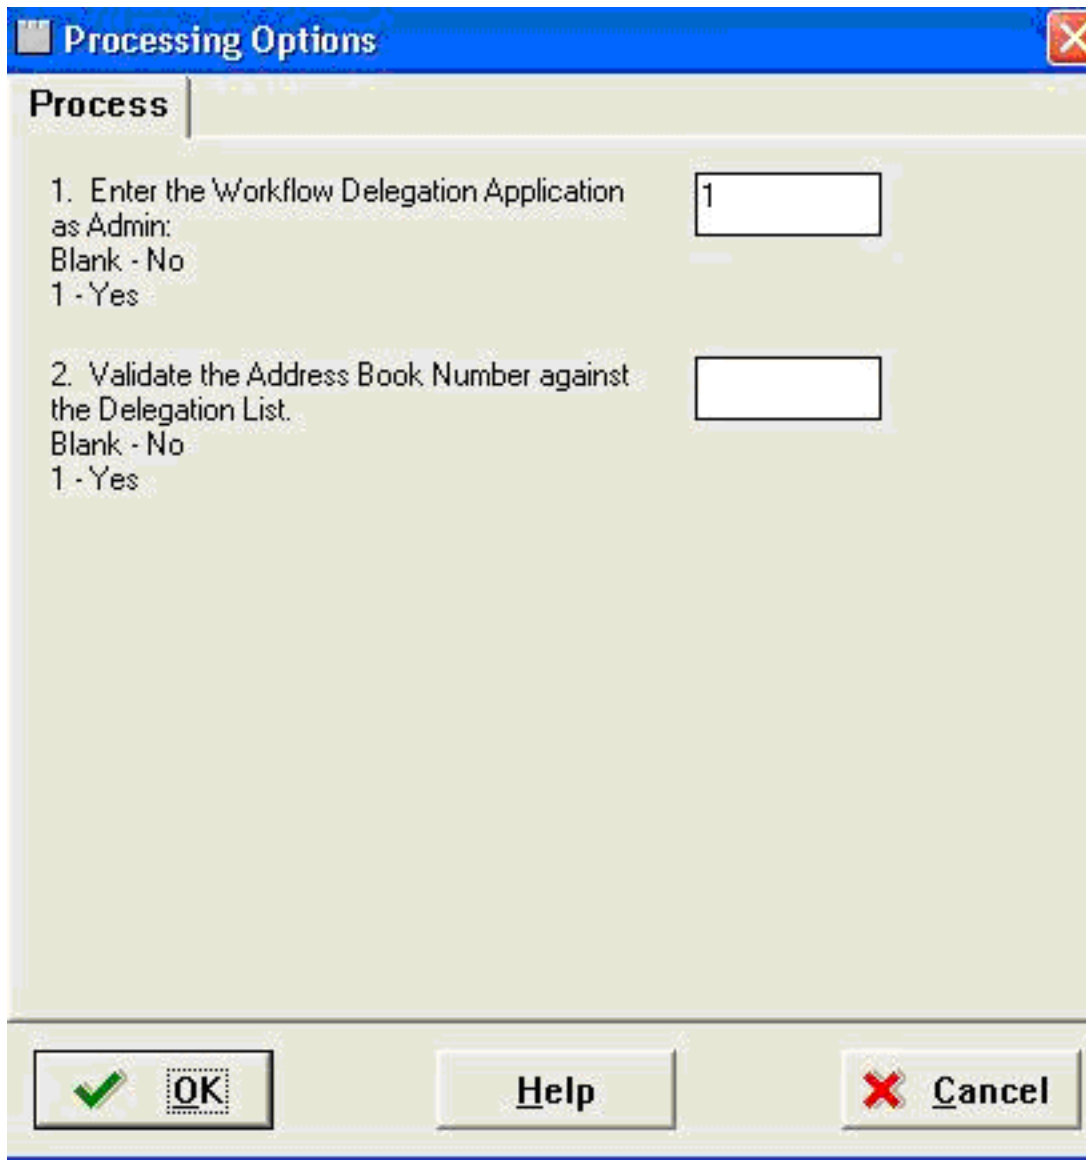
Processing Options

Process

1. Enter the Workflow Delegation Application as Admin:
Blank - No
1 - Yes

1

2. Validate the Address Book Number against the Delegation List.
Blank - No
1 - Yes

OK

Help

Cancel